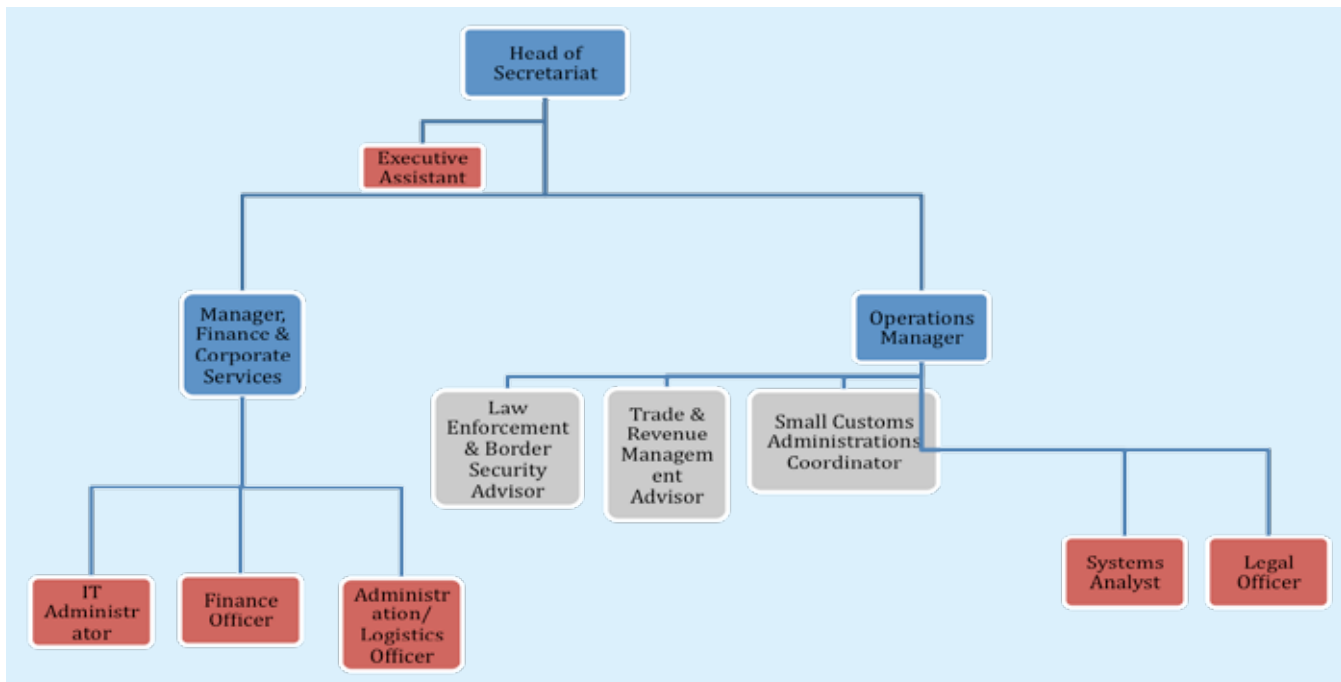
Head of Secretariat

Executive Assistant

Manager, Finance & Corporate Services

Operations Manager

Law Enforcement & Border Security Advisor

Trade & Revenue Management Advisor

Small Customs Administrations Coordinator

IT Administrator

Finance Officer

Administration/ Logistics Officer

Systems Analyst

Legal Officer